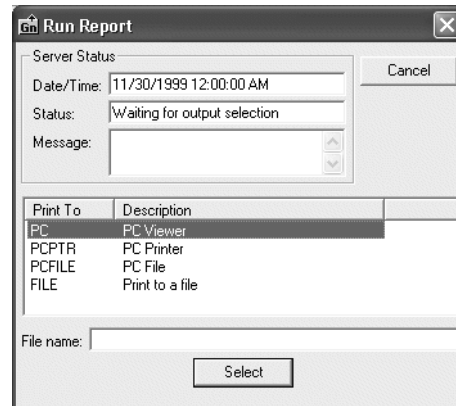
Run Report

Server Status

Date/Time: 11/30/1999 12:00:00 AM

Status: Waiting for output selection

Message:

Cancel

| Print To | Description |
|---|---|
| PC | PC Viewer |
| PCPTR | PC Printer |
| PCFILE | PC File |
| FILE | Print to a file |

File name:

Select